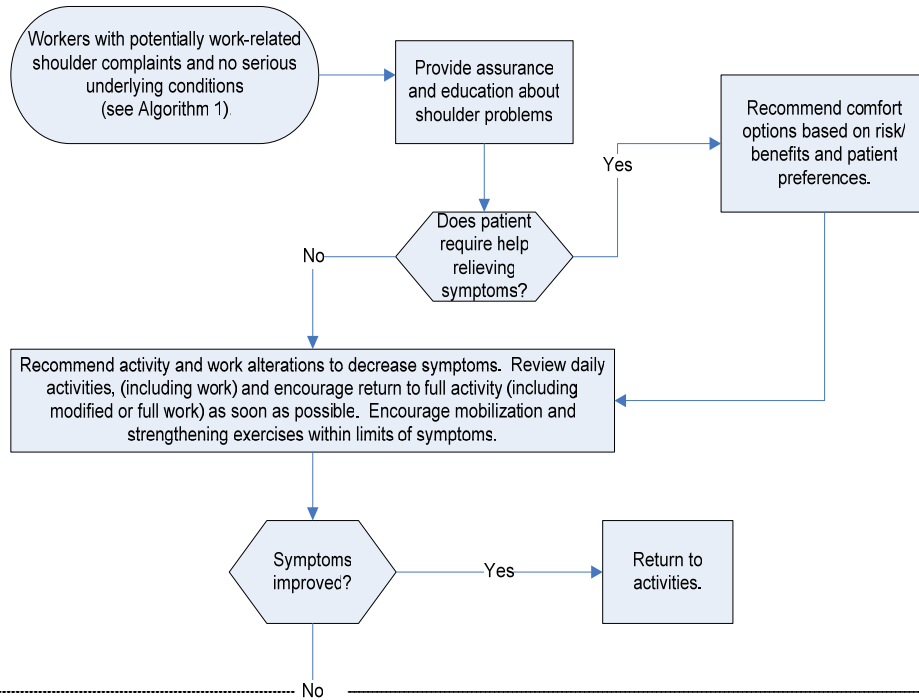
Workers with potentially work-related shoulder complaints and no serious underlying conditions (see Algorithm 1).

Provide assurance and education about shoulder problems

Does patient require help relieving symptoms?

Yes

Recommend comfort options based on risk/ benefits and patient preferences.

No

Recommend activity and work alterations to decrease symptoms. Review daily activities, (including work) and encourage return to full activity (including modified or full work) as soon as possible. Encourage mobilization and strengthening exercises within limits of symptoms.

Symptoms improved?

Yes

Return to activities.

No